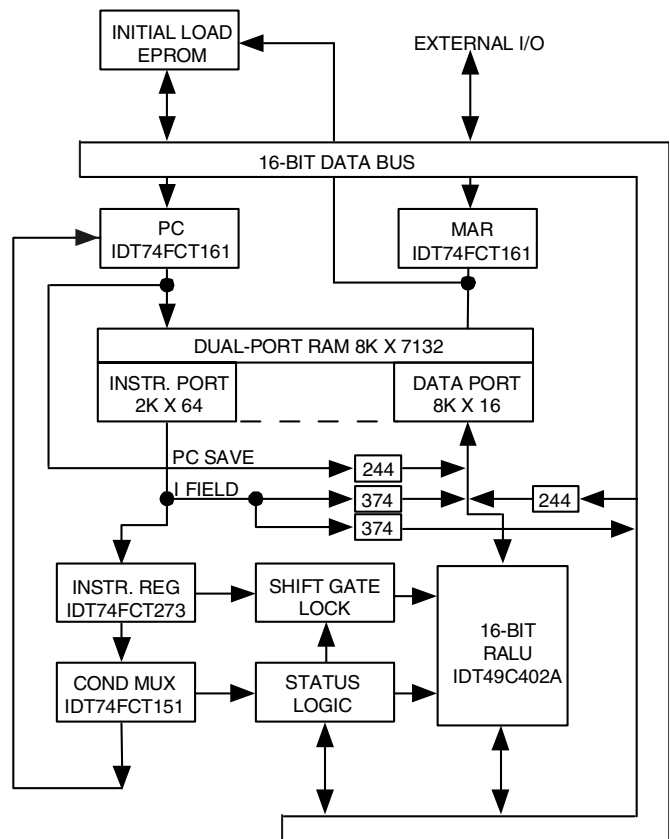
INITIAL LOAD EPROM

EXTERNAL I/O

16-BIT DATA BUS

PC IDT74FCT161

MAR IDT74FCT161

DUAL-PORT RAM 8K X 7132

INSTR. PORT 2K X 64

DATA PORT 8K X 16

PC SAVE

244

I FIELD

374

244

374

INSTR. REG IDT74FCT273

SHIFT GATE LOCK

16-BIT RALU IDT49C402A

COND MUX IDT74FCT151

STATUS LOGIC